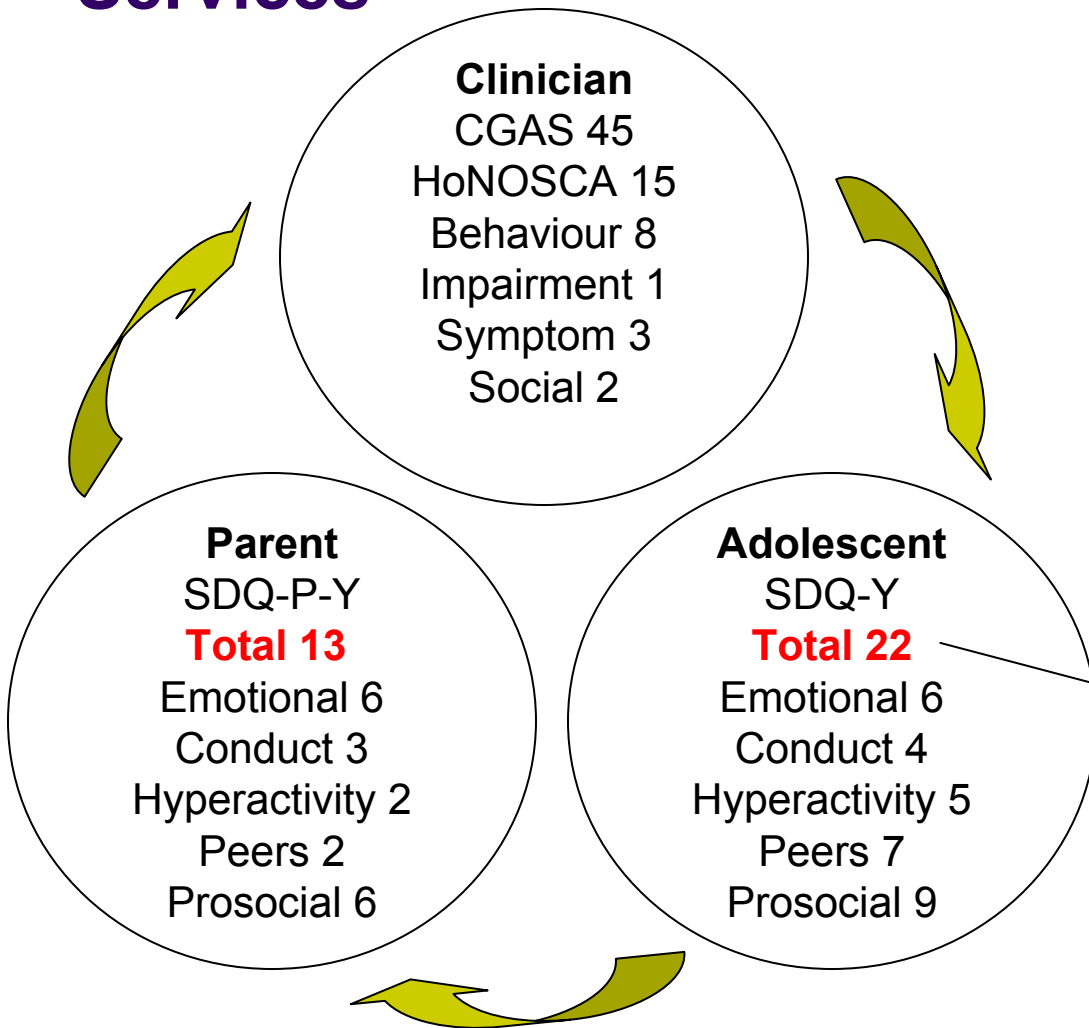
Services

Clinician
CGAS 45
HoNOSCA 15
Behaviour 8
Impairment 1
Symptom 3
Social 2

Parent
SDQ-P-Y
Total 13
Emotional 6
Conduct 3
Hyperactivity 2
Peers 2
Prosocial 6

Adolescent
SDQ-Y
Total 22
Emotional 6
Conduct 4
Hyperactivity 5
Peers 7
Prosocial 9